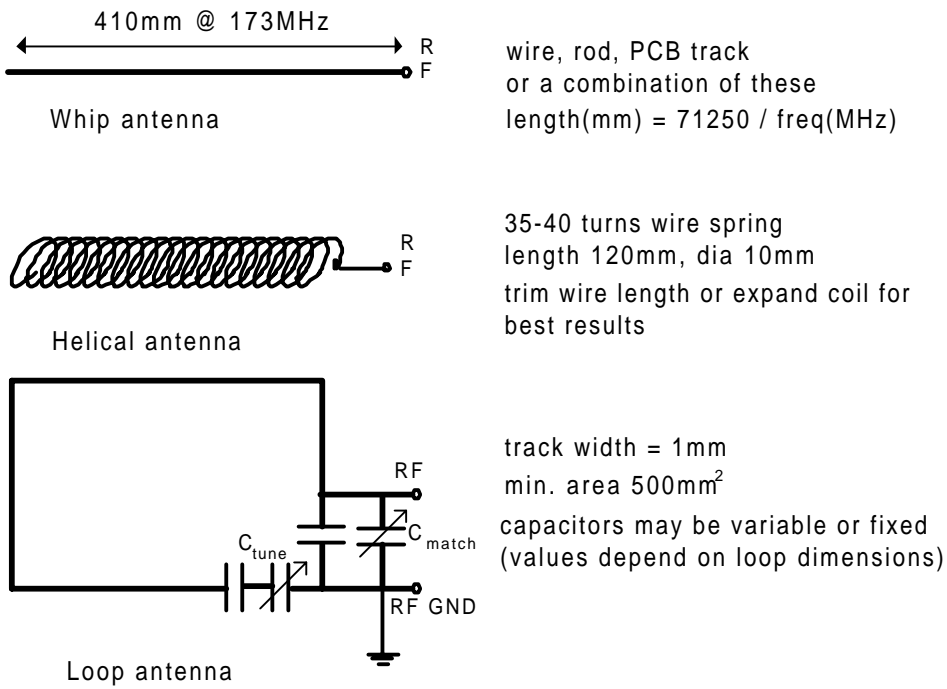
410mm @ 173MHz

R
F

Whip antenna

wire, rod, PCB track or a combination of these
length(mm) = 71250 / freq(MHz)

R
F

35-40 turns wire spring
length 120mm, dia 10mm
trim wire length or expand coil for best results

Helical antenna

RF

$C_{tune}$

$C_{match}$

RF GND

track width = 1mm
min. area 500mm$^2$
capacitors may be variable or fixed
(values depend on loop dimensions)

Loop antenna